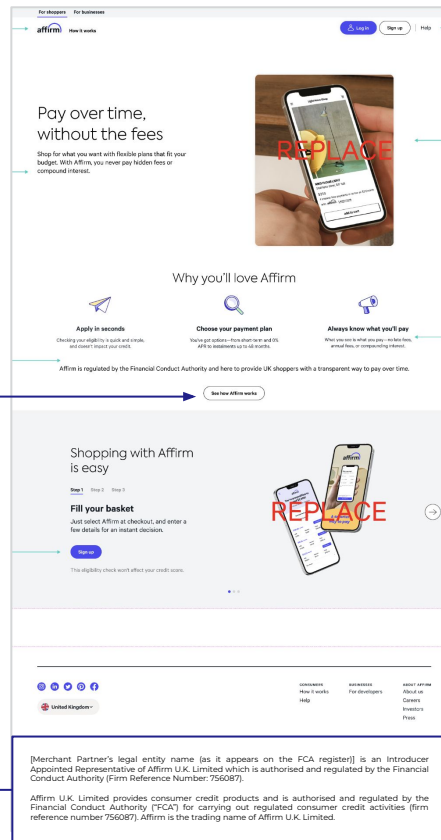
For shoppers For businesses

affirm How it works

Log in Sign up Help

Pay over time, without the fees

Shop for what you want with flexible plans that fit your budget. With Affirm, you never pay hidden fees or compound interest.

REPLACE

Why you'll love Affirm

Apply in seconds

Checking your eligibility is quick and simple, and doesn't impact your credit.

Choose your payment plan

You've got options—from short-term and 0% APR to installments up to 48 months.

Always know what you'll pay

What you see is what you pay—no late fees, annual fees, or compounding interest.

Affirm is regulated by the Financial Conduct Authority and here to provide UK shoppers with a transparent way to pay over time.

See how Affirm works

Shopping with Affirm is easy

Step 1 Step 2 Step 3

Fill your basket

Just select Affirm at checkout, and enter a few details for an instant decision.

Sign up

This eligibility check won't affect your credit score.

REPLACE

United Kingdom

CONSUMERS
How it works
Help

BUSINESSES
For developers

ABOUT AFFIRM
About us
Careers
Investors
Press

[Merchant Partner's legal entity name (as it appears on the FCA register)] is an Introducer Appointed Representative of Affirm U.K. Limited which is authorised and regulated by the Financial Conduct Authority (Firm Reference Number: 756087).

Affirm U.K. Limited provides consumer credit products and is authorised and regulated by the Financial Conduct Authority ("FCA") for carrying out regulated consumer credit activities (firm reference number 756087). Affirm is the trading name of Affirm U.K. Limited.